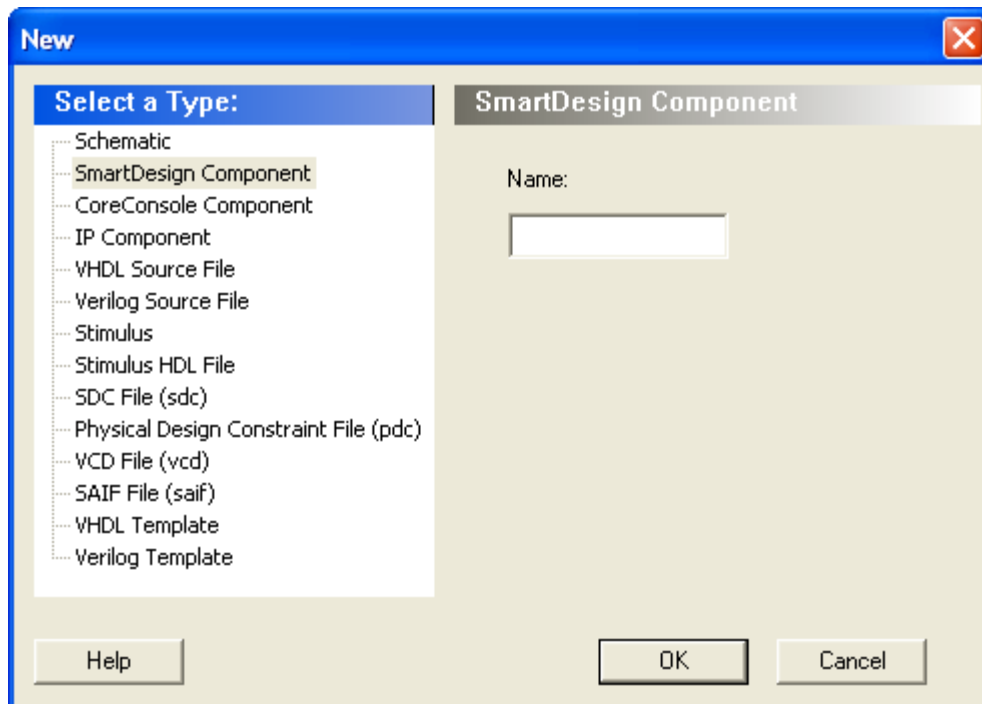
New

Select a Type:

Schematic
SmartDesign Component
CoreConsole Component
IP Component
VHDL Source File
Verilog Source File
Stimulus
Stimulus HDL File
SDC File (sdc)
Physical Design Constraint File (pdc)
VCD File (vcd)
SAIF File (saif)
VHDL Template
Verilog Template

SmartDesign Component

Name:

Help

OK

Cancel